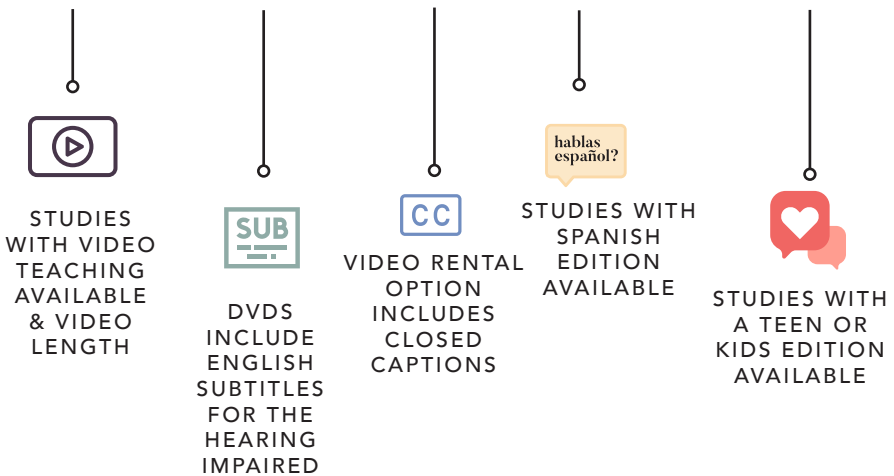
STUDIES WITH VIDEO TEACHING AVAILABLE & VIDEO LENGTH

SUB

DVDS INCLUDE ENGLISH SUBTITLES FOR THE HEARING IMPAIRED

CC

VIDEO RENTAL OPTION INCLUDES CLOSED CAPTIONS

hablas español?

STUDIES WITH SPANISH EDITION AVAILABLE

STUDIES WITH A TEEN OR KIDS EDITION AVAILABLE